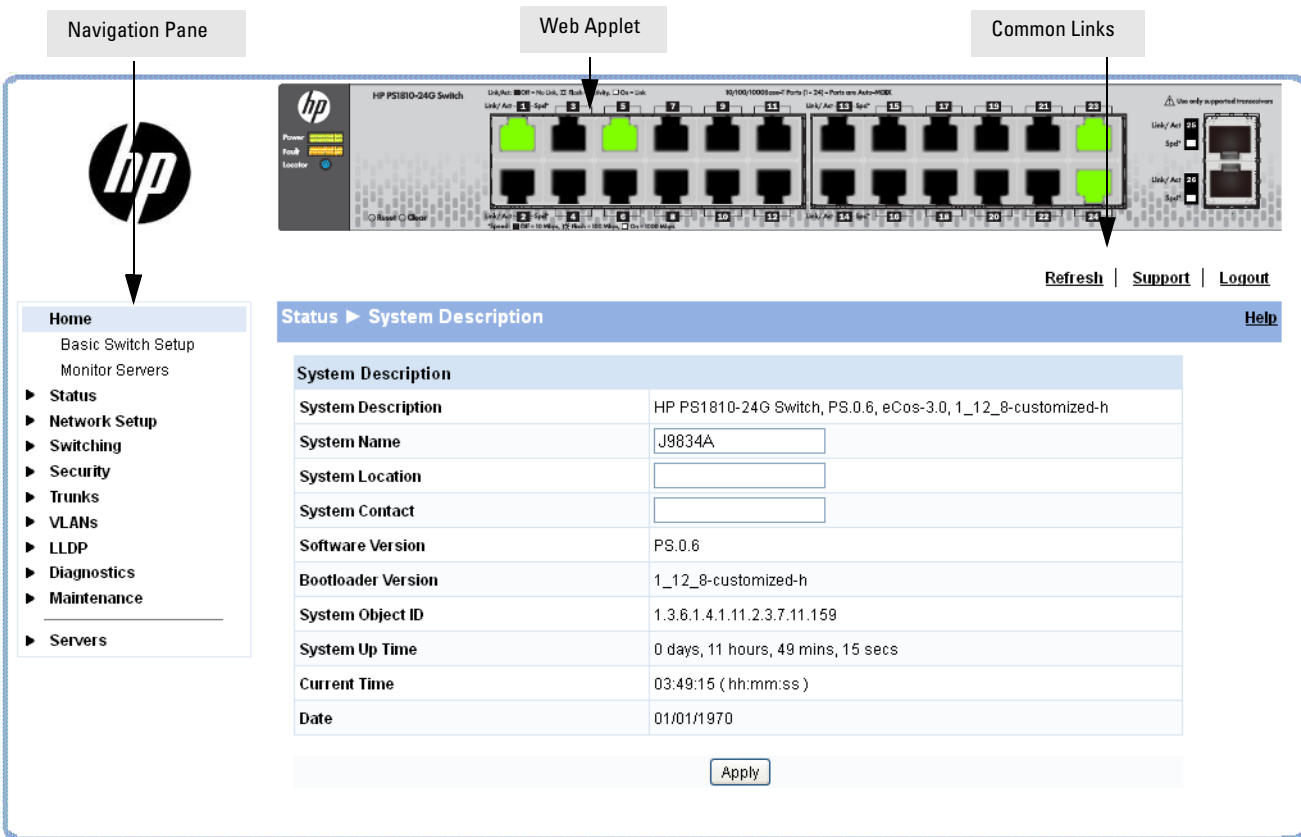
Navigation Pane

Web Applet

Common Links

HP PS1810-24G Switch

Power
Fault
Locator

Reset Clear

1 2 3 4 5 6 7 8 9 10 11 12 13 14 15 16 17 18 19 20 21 22 23 24 25 26

Use only supported transceivers

Refresh | Support | Logout

Home
Basic Switch Setup
Monitor Servers
Status
Network Setup
Switching
Security
Trunks
VLANs
LLDP
Diagnostics
Maintenance
Servers

Status ► System Description

Help

| System Description | |
|---|---|
| System Description | HP PS1810-24G Switch, PS.0.6, eCos-3.0, 1_12_8-customized-h |
| System Name | J9834A |
| System Location | |
| System Contact | |
| Software Version | PS.0.6 |
| Bootloader Version | 1_12_8-customized-h |
| System Object ID | 1.3.6.1.4.1.11.2.3.7.11.159 |
| System Up Time | 0 days, 11 hours, 49 mins, 15 secs |
| Current Time | 03:49:15 ( hh:mm:ss ) |
| Date | 01/01/1970 |

Apply